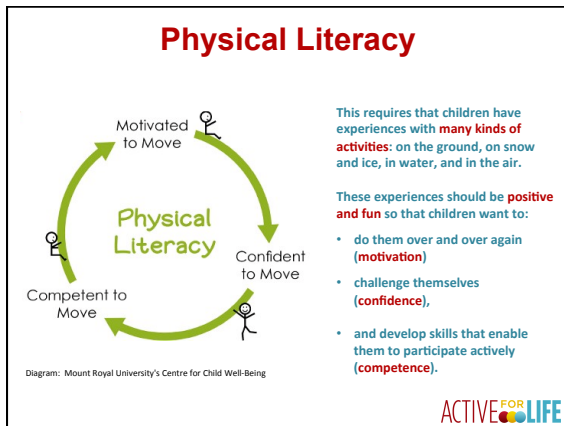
Physical Literacy

Motivated to Move

Confident to Move

Competent to Move

Physical Literacy

Diagram: Mount Royal University's Centre for Child Well-Being

This requires that children have experiences with many kinds of activities: on the ground, on snow and ice, in water, and in the air.

These experiences should be positive and fun so that children want to:

• do them over and over again (motivation)

• challenge themselves (confidence),

• and develop skills that enable them to participate actively (competence).

ACTIVE FOR LIFE